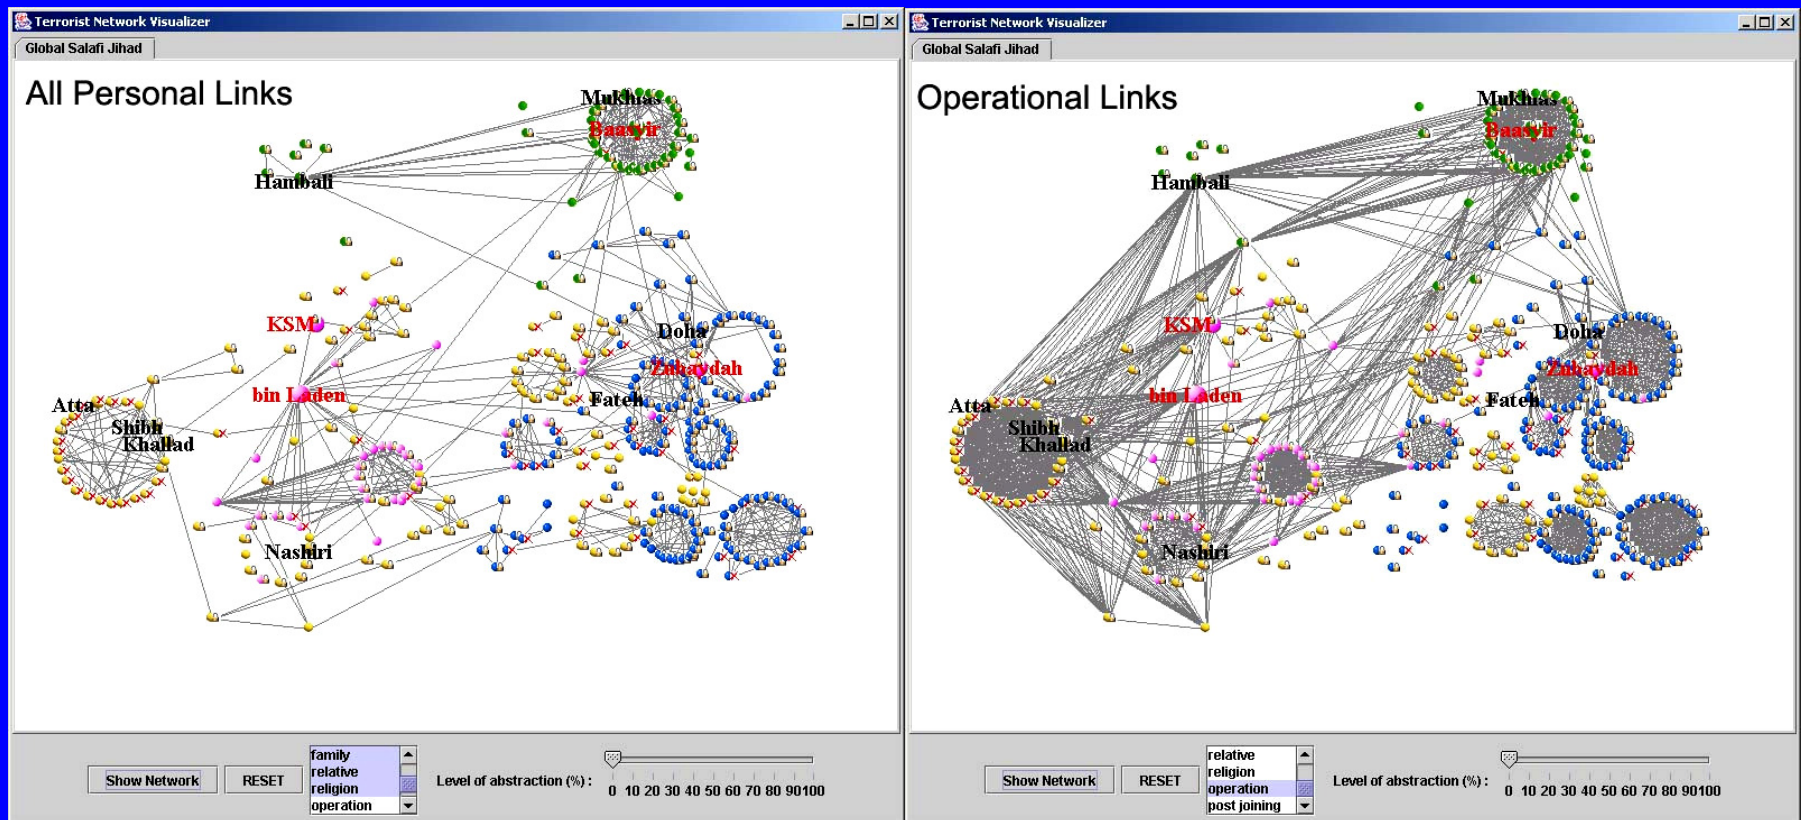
Terrorist Network Visualizer

Global Salafi Jihad

All Personal Links

Mukhlas
Baasyir
Hamball
KSM
Doha
Zubaydah
bin Laden
Fateh
Atta
Shibh
Khallad
Nashiri

Show Network
RESET
family
relative
religion
operation
Level of abstraction (%) :
0 10 20 30 40 50 60 70 80 90100

Terrorist Network Visualizer

Global Salafi Jihad

Operational Links

Mukhlas
Baasyir
Hamball
KSM
Doha
Zubaydah
bin Laden
Fateh
Atta
Shibh
Khallad
Nashiri

Show Network
RESET
relative
religion
operation
post joining
Level of abstraction (%) :
0 10 20 30 40 50 60 70 80 90100